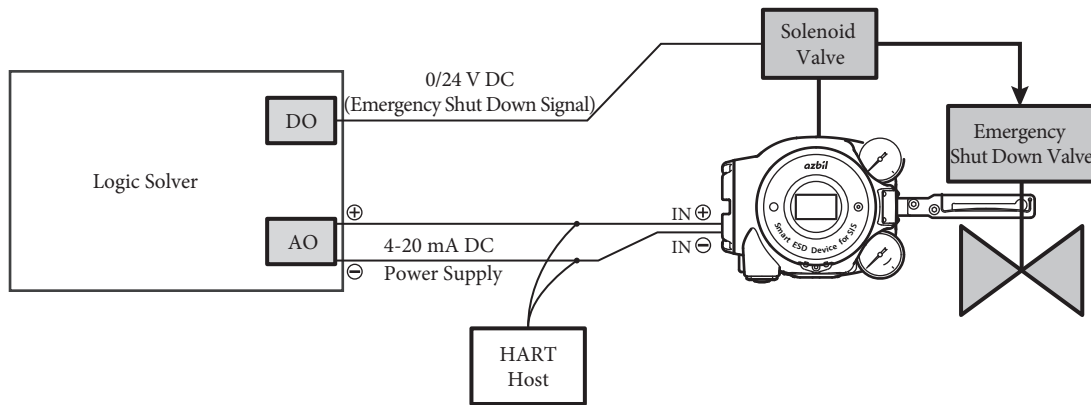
Solenoid Valve

0/24 V DC
(Emergency Shut Down Signal)

DO

Emergency Shut Down Valve

Logic Solver

azbil

Smart ESD Device for SIS

$\oplus$

AO

IN $\oplus$

4-20 mA DC

IN $\ominus$

$\ominus$

Power Supply

HART Host